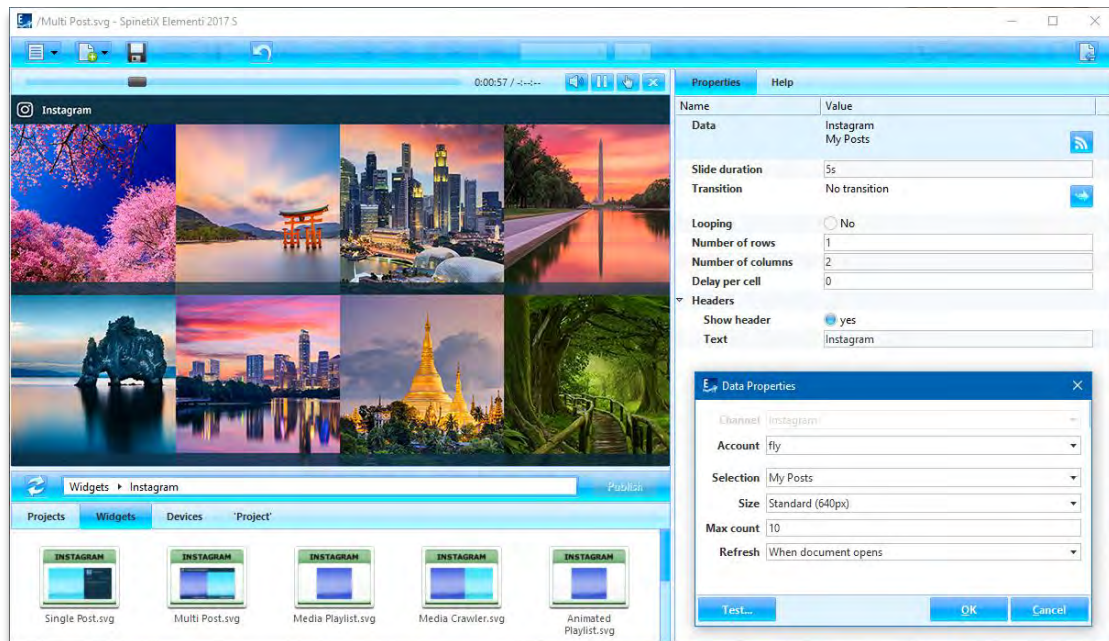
/Multi Post.svg - SpinetiX Elementi 2017 S

0:00:57 / -:--:--

Instagram

Properties | Help

| Name | Value |
|---|---|
| Data | Instagram My Posts |
| Slide duration | 5s |
| Transition | No transition |
| Looping | No |
| Number of rows | 1 |
| Number of columns | 2 |
| Delay per cell | 0 |
| Headers | |
| Show header | yes |
| Text | Instagram |

Data Properties

Channel Instagram
Account fly
Selection My Posts
Size Standard (640px)
Max count 10
Refresh When document opens

Test... OK Cancel

Widgets ▸ Instagram

Publish

Projects Widgets Devices 'Project'

INSTAGRAM
Single Post.svg
INSTAGRAM
Multi Post.svg
INSTAGRAM
Media Playlist.svg
INSTAGRAM
Media Crawler.svg
INSTAGRAM
Animated Playlist.svg